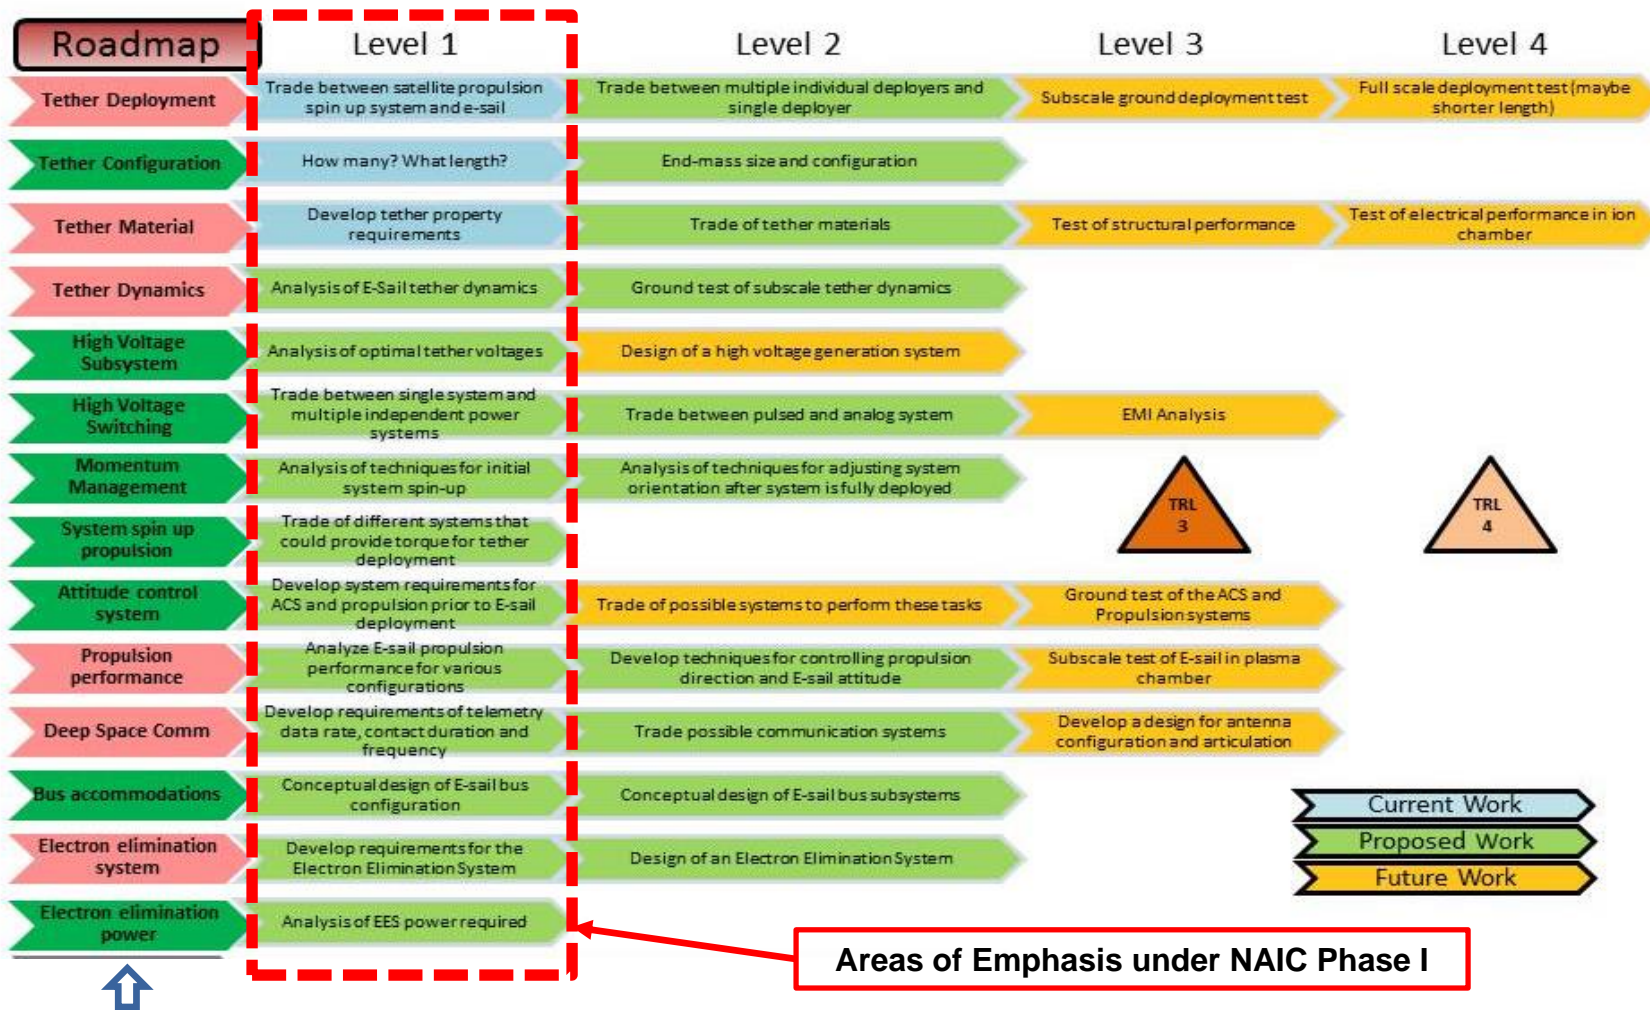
| Roadmap | Level 1 | Level 2 | Level 3 | Level 4 |
|---|---|---|---|---|
| Tether Deployment | Trade between satellite propulsion spin up system and e-sail | Trade between multiple individual deployers and single deployer | Subscale ground deployment test | Full scale deployment test (maybe shorter length) |
| Tether Configuration | How many? What length? | End-mass size and configuration | | |
| Tether Material | Develop tether property requirements | Trade of tether materials | Test of structural performance | Test of electrical performance in ion chamber |
| Tether Dynamics | Analysis of E-Sail tether dynamics | Ground test of subscale tether dynamics | | |
| High Voltage Subsystem | Analysis of optimal tether voltages | Design of a high voltage generation system | | |
| High Voltage Switching | Trade between single system and multiple independent power systems | Trade between pulsed and analog system | EMI Analysis | |
| Momentum Management | Analysis of techniques for initial system spin-up | Analysis of techniques for adjusting system orientation after system is fully deployed | TRL 3 | TRL 4 |
| System spin up propulsion | Trade of different systems that could provide torque for tether deployment | | | |
| Attitude control system | Develop system requirements for ACS and propulsion prior to E-sail deployment | Trade of possible systems to perform these tasks | Ground test of the ACS and Propulsion systems | |
| Propulsion performance | Analyze E-sail propulsion performance for various configurations | Develop techniques for controlling propulsion direction and E-sail attitude | Subscale test of E-sail in plasma chamber | |
| Deep Space Comm | Develop requirements of telemetry data rate, contact duration and frequency | Trade possible communication systems | Develop a design for antenna configuration and articulation | |
| Bus accommodations | Conceptual design of E-sail bus configuration | Conceptual design of E-sail bus subsystems | | |
| Electron elimination system | Develop requirements for the Electron Elimination System | Design of an Electron Elimination System | | |
| Electron elimination power | Analysis of EES power required | | | |

Current Work
Proposed Work
Future Work

Areas of Emphasis under NAIC Phase I